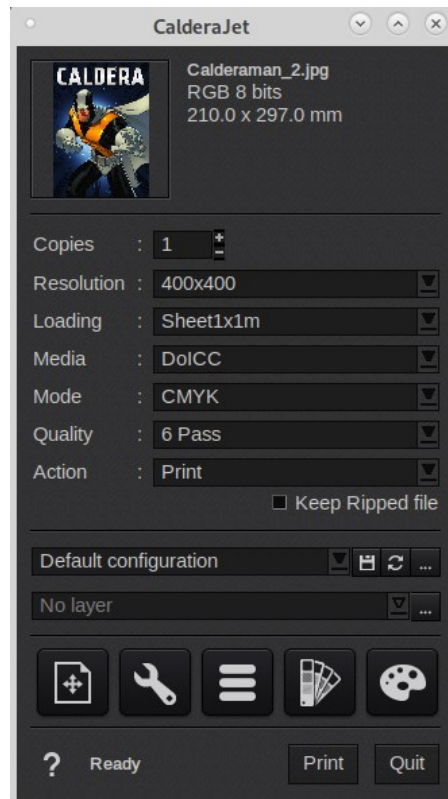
CalderaJet

CALDERA

Calderaman_2.jpg
RGB 8 bits
210.0 x 297.0 mm

Copies : 1
Resolution : 400x400
Loading : Sheet1x1m
Media : DoICC
Mode : CMYK
Quality : 6 Pass
Action : Print

Keep Ripped file

Default configuration ...

No layer ...

? Ready Print Quit